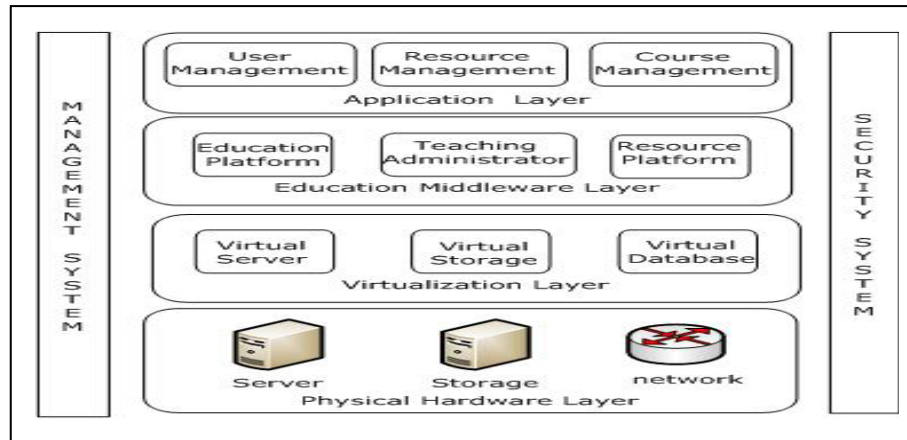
MANAGEMENT SYSTEM

User Management

Resource Management

Course Management

Application Layer

Education Platform

Teaching Administrator

Resource Platform

Education Middleware Layer

Virtual Server

Virtual Storage

Virtual Database

Virtualization Layer

Server

Storage

network

Physical Hardware Layer

SECURITY SYSTEM